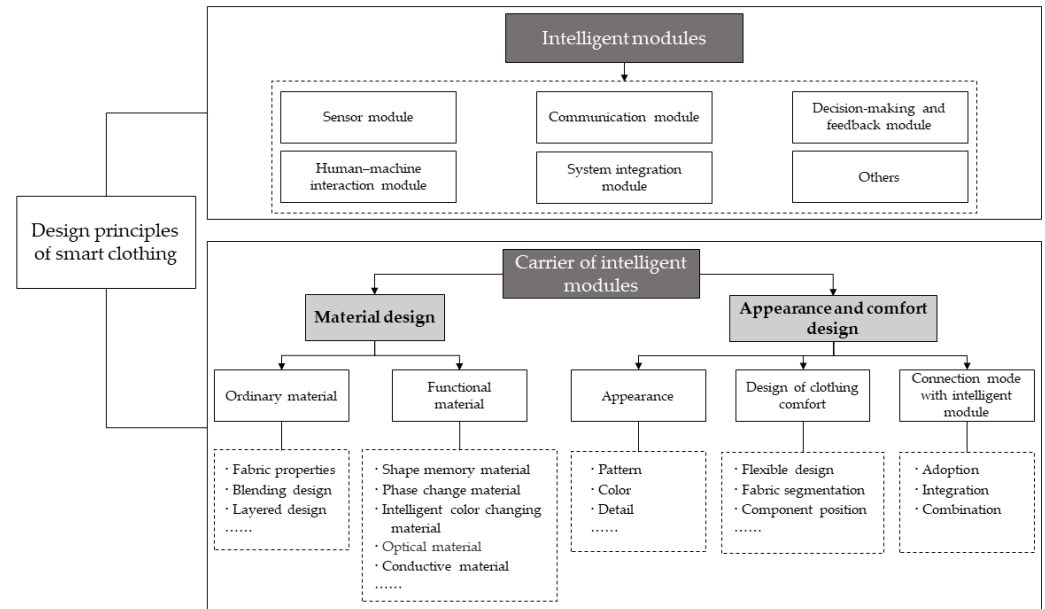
Design principles of smart clothing

Intelligent modules

Sensor module

Communication module

Decision-making and feedback module

Human–machine interaction module

System integration module

Others

Carrier of intelligent modules

Material design

Appearance and comfort design

Ordinary material

Functional material

Appearance

Design of clothing comfort

Connection mode with intelligent module

· Fabric properties
· Blending design
· Layered design
……

· Shape memory material
· Phase change material
· Intelligent color changing material
· Optical material
· Conductive material
……

· Pattern
· Color
· Detail
……

· Flexible design
· Fabric segmentation
· Component position
……

· Adoption
· Integration
· Combination